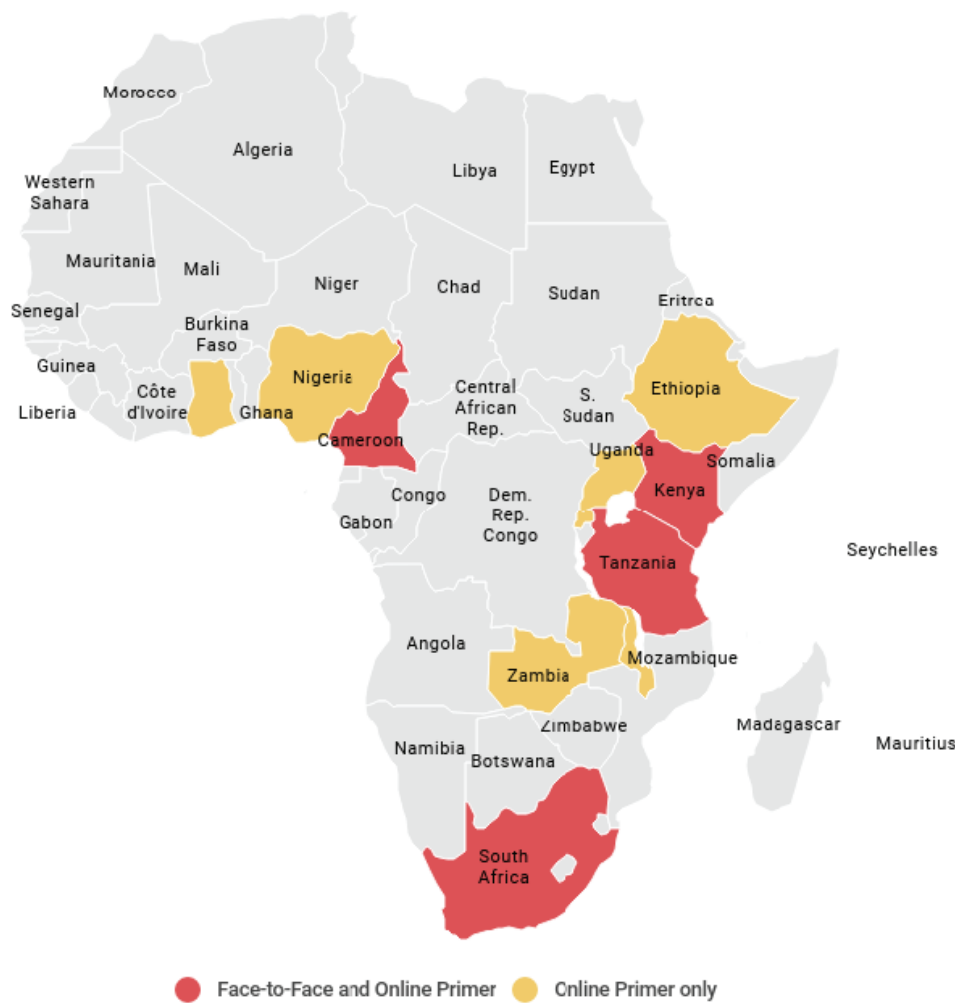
Morocco

Algeria

Libya

Egypt

Western Sahara

Mauritania

Mali

Niger

Chad

Sudan

Eritrea

Senegal

Burkina Faso

Guinea

Nigeria

Côte d'Ivoire

Ghana

Liberia

Central African Rep.

S. Sudan

Ethiopia

Cameroon

Uganda

Somalia

Congo

Dem. Rep. Congo

Kenya

Gabon

Seychelles

Tanzania

Angola

Mozambique

Zambia

Zimbabwe

Madagascar

Namibia

Botswana

Mauritius

South Africa

Face-to-Face and Online Primer

Online Primer only